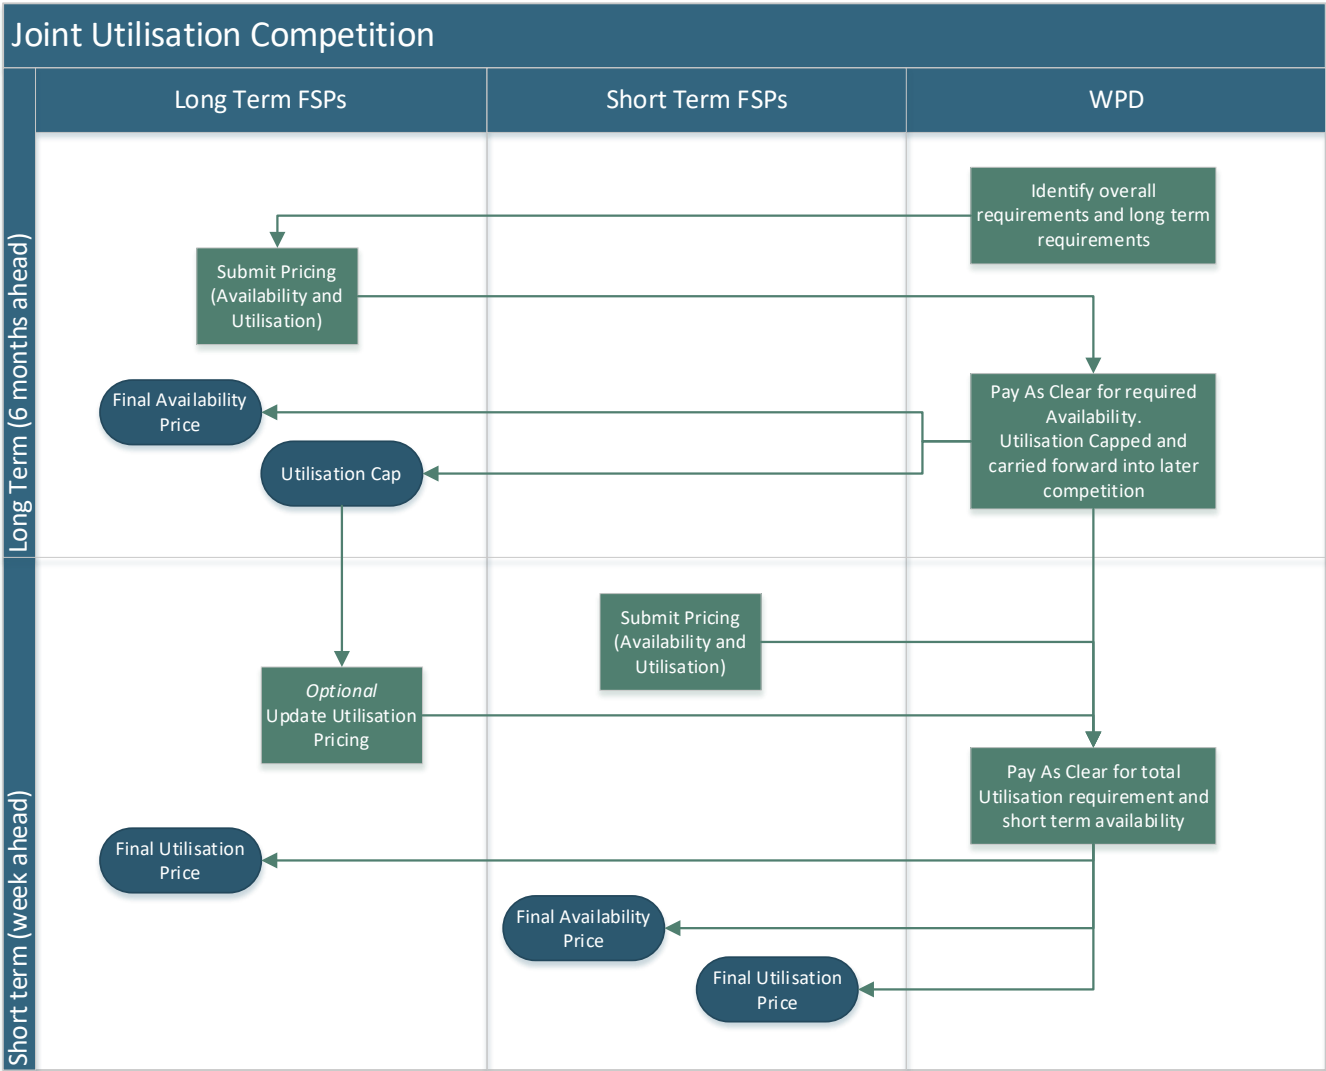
Joint Utilisation Competition

Long Term FSPs

Short Term FSPs

WPD

Long Term (6 months ahead)

Identify overall requirements and long term requirements

Submit Pricing (Availability and Utilisation)

Pay As Clear for required Availability. Utilisation Capped and carried forward into later competition

Final Availability Price

Utilisation Cap

Short term (week ahead)

Submit Pricing (Availability and Utilisation)

*Optional* Update Utilisation Pricing

Pay As Clear for total Utilisation requirement and short term availability

Final Utilisation Price

Final Availability Price

Final Utilisation Price